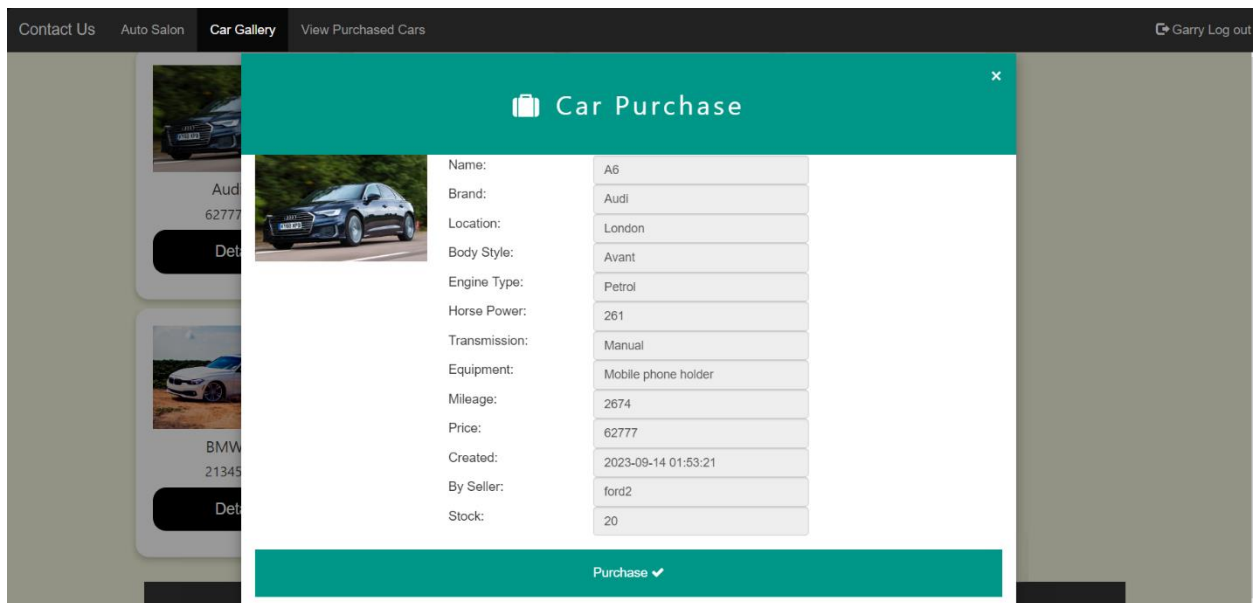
Contact Us Auto Salon Car Gallery View Purchased Cars

Garry Log out

Audi
62777
Det

BMW
21345
Det

×

Car Purchase

| | |
|---|---|
| Name: | A6 |
| Brand: | Audi |
| Location: | London |
| Body Style: | Avant |
| Engine Type: | Petrol |
| Horse Power: | 261 |
| Transmission: | Manual |
| Equipment: | Mobile phone holder |
| Mileage: | 2674 |
| Price: | 62777 |
| Created: | 2023-09-14 01:53:21 |
| By Seller: | ford2 |
| Stock: | 20 |

Purchase ✔